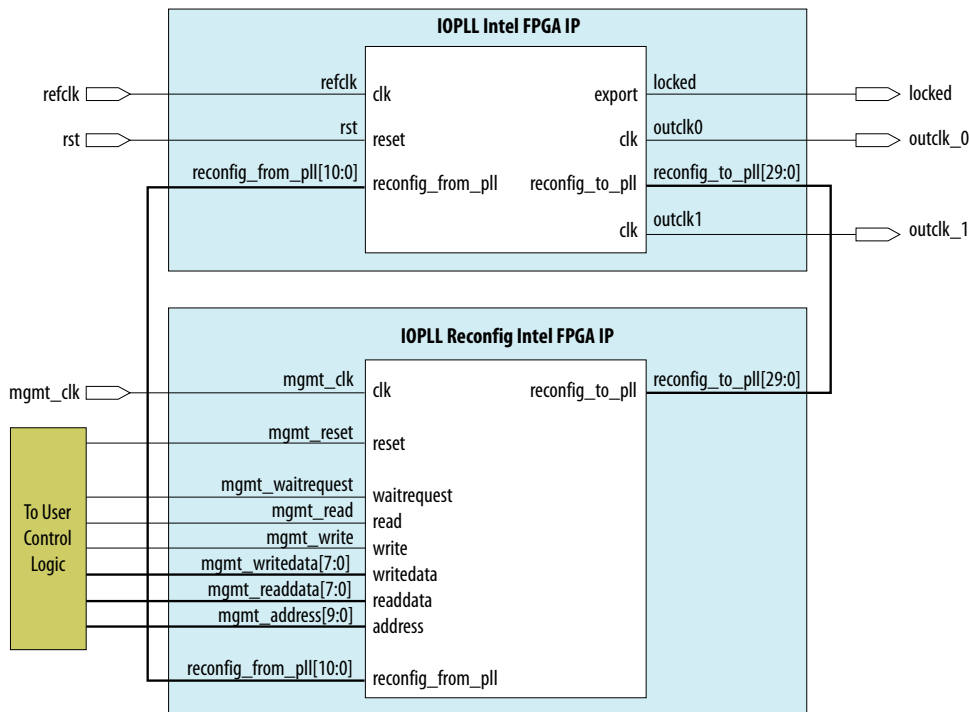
IOPLL Intel FPGA IP

refclk
refclk
clk
rst
rst
reset
reconfig_from_pll[10:0]
reconfig_from_pll
export
locked
locked
clk
outclk0
outclk_0
reconfig_to_pll
reconfig_to_pll[29:0]
clk
outclk1
outclk_1

IOPLL Reconfig Intel FPGA IP

mgmt_clk
mgmt_clk
clk
reconfig_to_pll
reconfig_to_pll[29:0]
mgmt_reset
reset
mgmt_waitrequest
waitrequest
mgmt_read
read
mgmt_write
write
mgmt_writedata[7:0]
writedata
mgmt_readdata[7:0]
readdata
mgmt_address[9:0]
address
reconfig_from_pll[10:0]
reconfig_from_pll

To User Control Logic